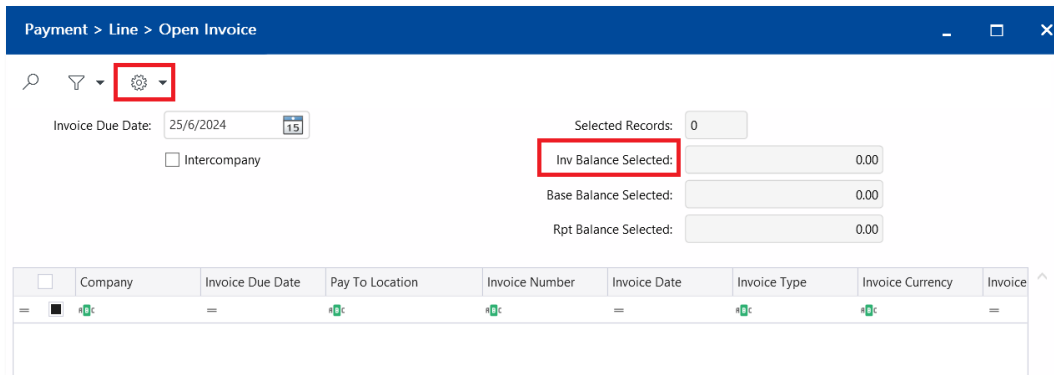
Payment > Line > Open Invoice

Invoice Due Date: 25/6/2024 15

Intercompany

Selected Records: 0

Inv Balance Selected: 0.00

Base Balance Selected: 0.00

Rpt Balance Selected: 0.00

| | Company | Invoice Due Date | Pay To Location | Invoice Number | Invoice Date | Invoice Type | Invoice Currency | Invoice |
|---|---|---|---|---|---|---|---|---|
| = | ABC | = | ABC | ABC | = | ABC | ABC | = |